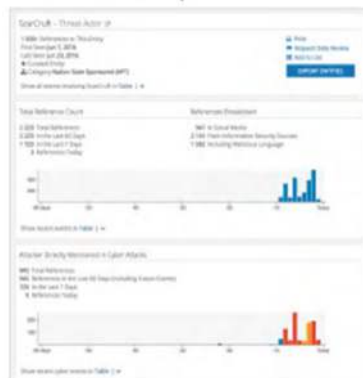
ScarCruft - Threat Actor

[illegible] References to This Entity
First Seen Jan 5, 2016
Last Seen Jun 23, 2016
Curated Entity
Category Nation State Sponsored (APT)

Show all events involving ScarCruft in Table

Print
Request Data Review
Add to List
EXPORT ENTITIES

Total Reference Count

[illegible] Total References
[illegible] in the Last 60 Days
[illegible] in the Last 7 Days
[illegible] References Today

References Breakdown

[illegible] in Social Media
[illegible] from Information Security Sources
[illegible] Including Malicious Language

Show recent events in Table

Attacker Directly Mentioned in Cyber Attacks

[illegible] Total References
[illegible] References in the Last 60 Days (Including Future Events)
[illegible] in the Last 7 Days
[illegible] References Today

Show recent cyber events in Table